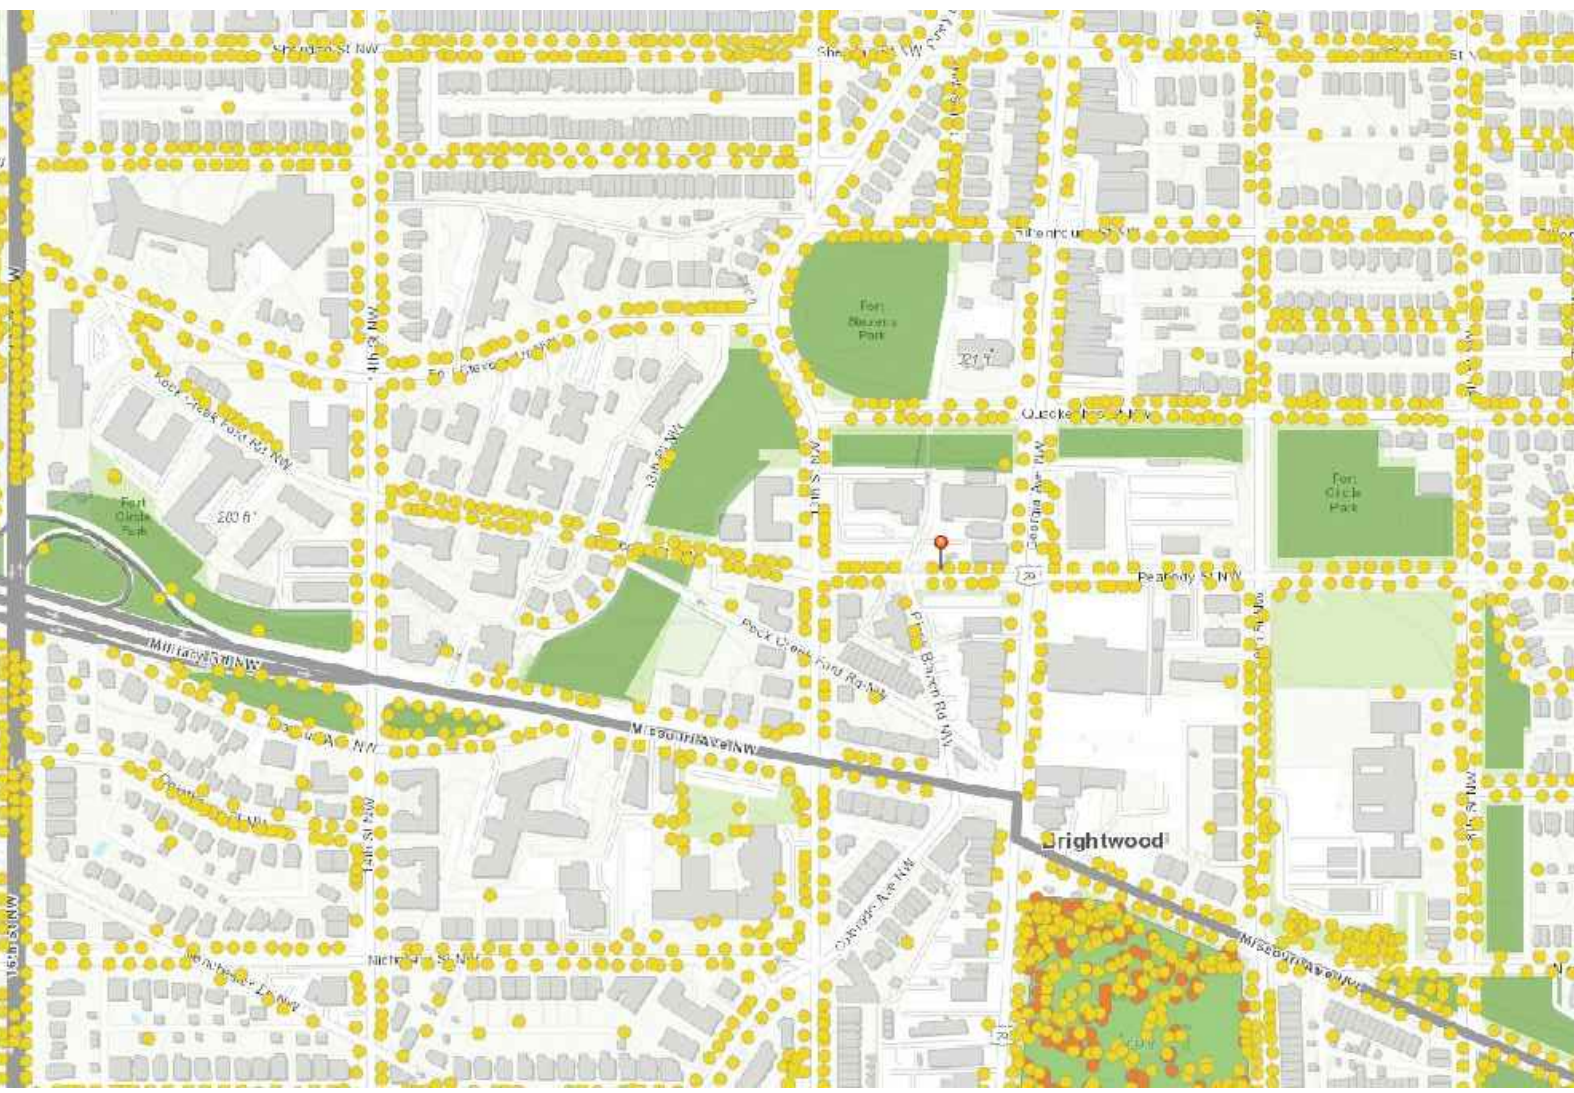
Sheridan St NW
Sheridan St NW
Sheridan St NW
Fort Stevens Park
321 ft
Quackenbos St NW
Fort Stevens Dr NW
Rock Creek Ford Rd NW
14th St NW
13th St NW
13th St NW
Georgia Ave NW
Fort Circle Park
Fort Circle Park
260 ft
29
Peabody St NW
Rock Creek Ford Rd NW
Piney Branch Rd NW
Military Rd NW
Missouri Ave NW
14th St NW
Colorado Ave NW
Brightwood
Missouri Ave NW
16th St NW
Nicholson St NW
29